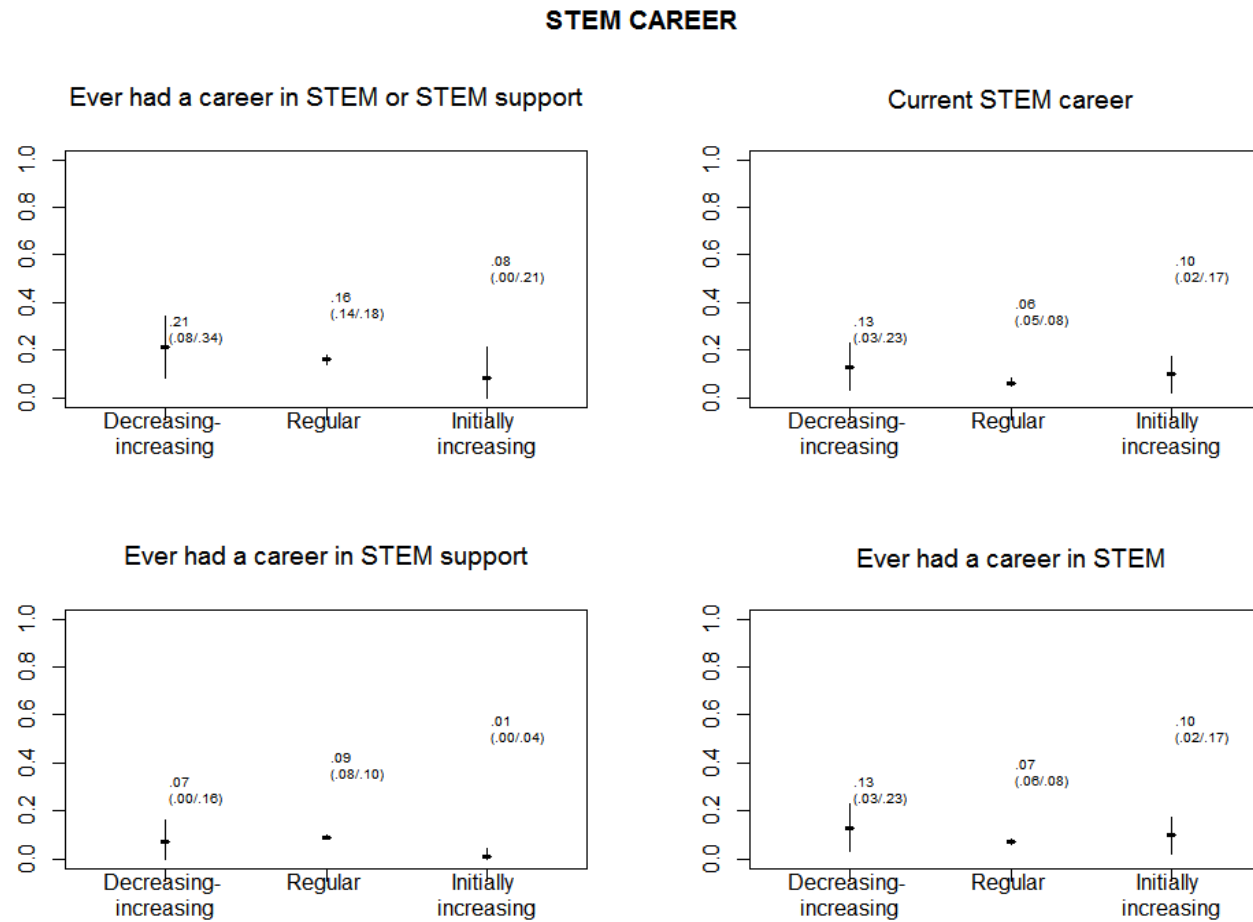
STEM CAREER

Ever had a career in STEM or STEM support

1.0
0.8
0.6
0.4
0.2
0.0

.21 (.08/.34)
.16 (.14/.18)
.08 (.00/.21)

Decreasing-increasing
Regular
Initially increasing

Current STEM career

1.0
0.8
0.6
0.4
0.2
0.0

.13 (.03/.23)
.06 (.05/.08)
.10 (.02/.17)

Decreasing-increasing
Regular
Initially increasing

Ever had a career in STEM support

1.0
0.8
0.6
0.4
0.2
0.0

.07 (.00/.16)
.09 (.08/.10)
.01 (.00/.04)

Decreasing-increasing
Regular
Initially increasing

Ever had a career in STEM

1.0
0.8
0.6
0.4
0.2
0.0

.13 (.03/.23)
.07 (.06/.08)
.10 (.02/.17)

Decreasing-increasing
Regular
Initially increasing